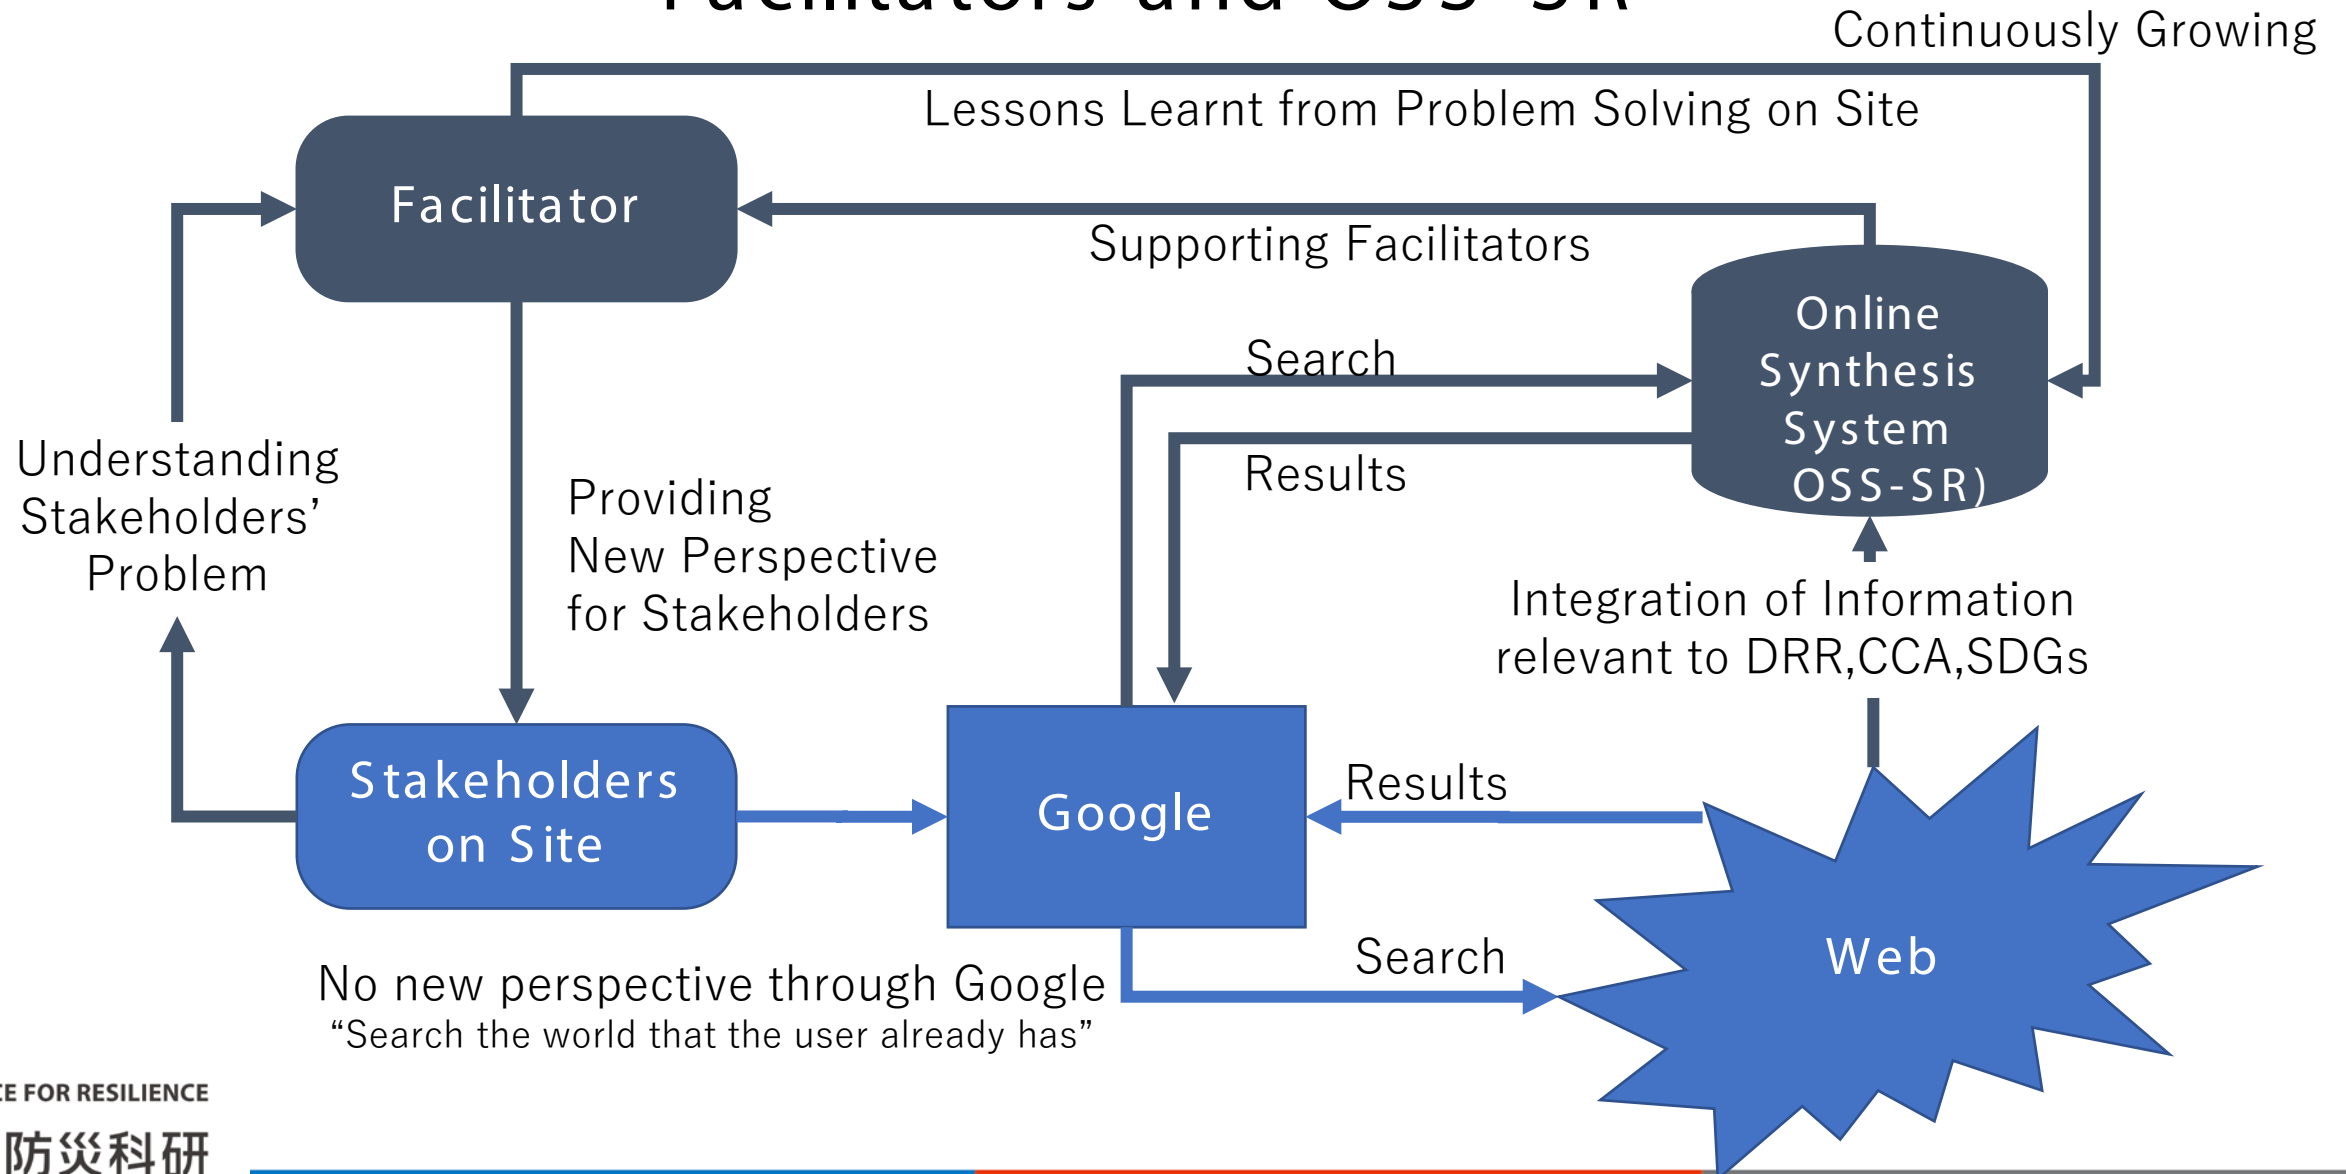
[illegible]

Continuously Growing

Lessons Learnt from Problem Solving on Site

Facilitator

Supporting Facilitators

Online Synthesis System OSS-SR)

Search

Results

Understanding Stakeholders' Problem

Providing New Perspective for Stakeholders

Integration of Information relevant to DRR,CCA,SDGs

Stakeholders on Site

Google

Results

Web

Search

No new perspective through Google
"Search the world that the user already has"

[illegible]E FOR RESILIENCE
防災科研